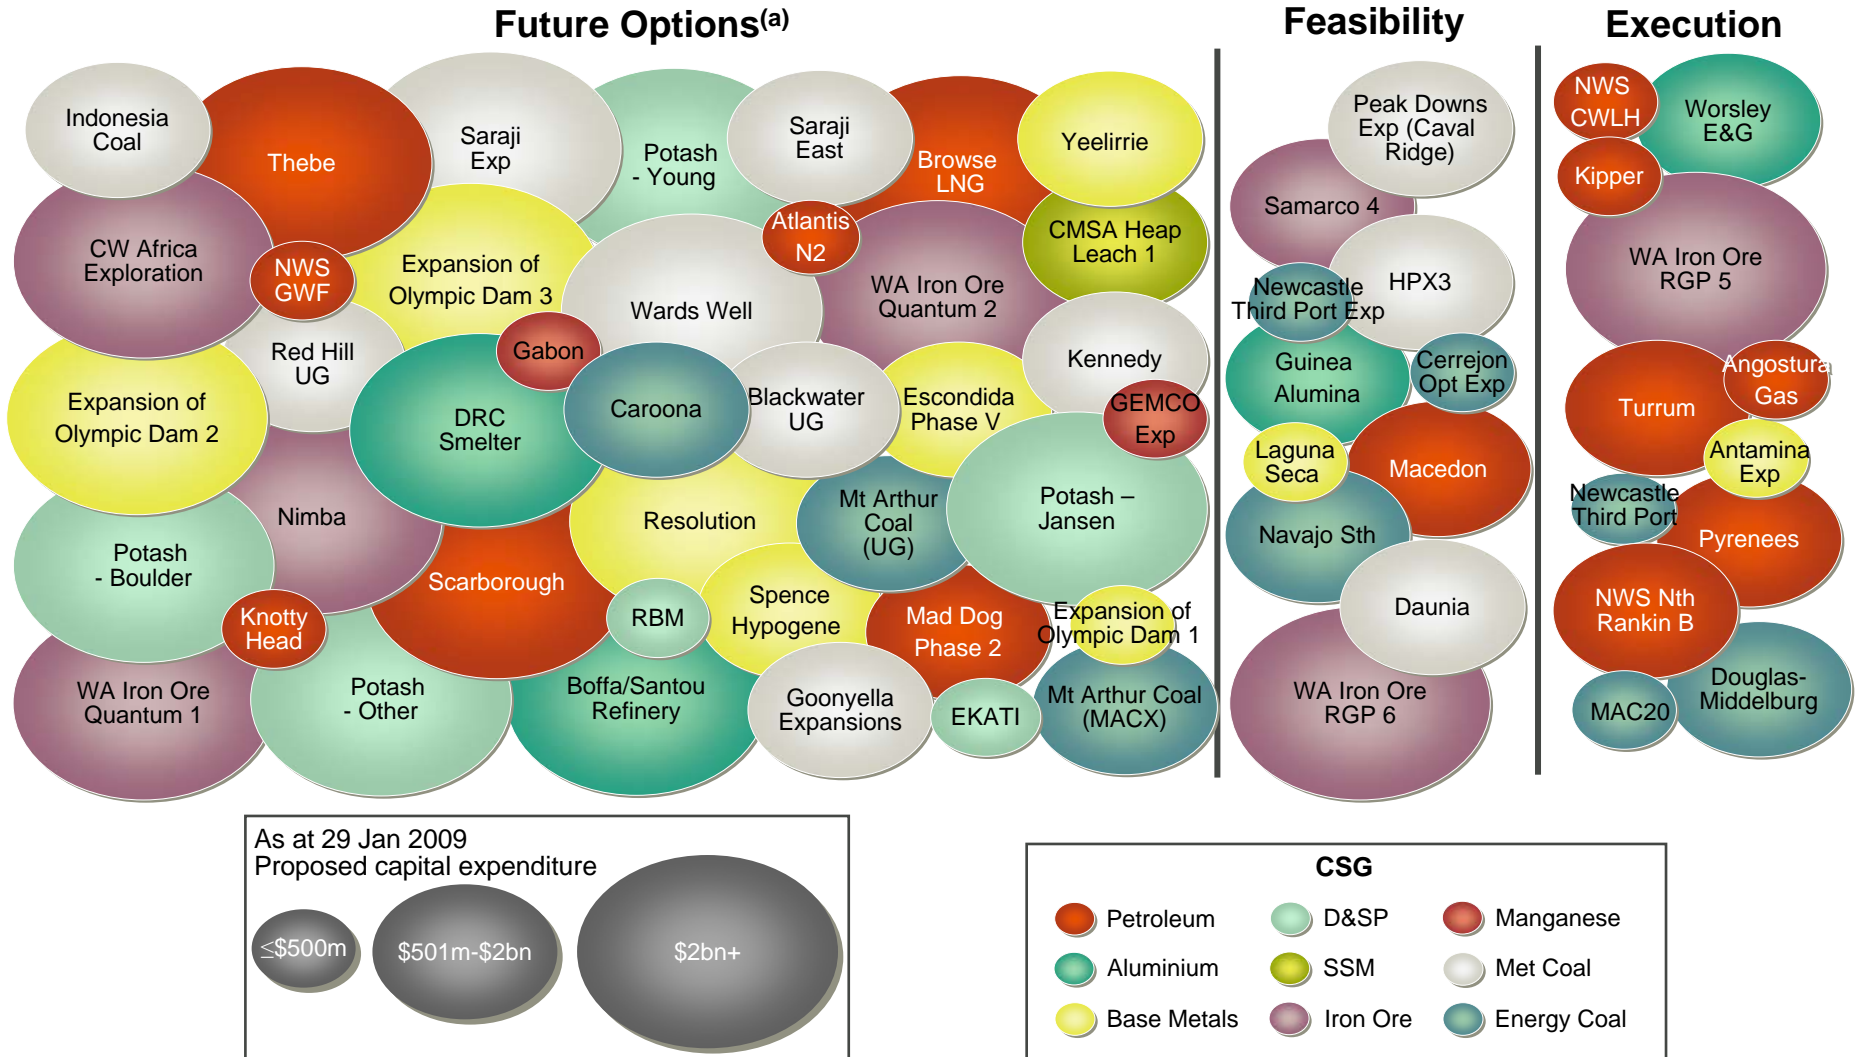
Future Options$^{(a)}$

Feasibility

Execution

Indonesia Coal

Thebe

Saraji Exp

Potash - Young

Saraji East

Browse LNG

Yeelirrie

CW Africa Exploration

NWS GWF

Expansion of Olympic Dam 3

Atlantis N2

CMSA Heap Leach 1

Wards Well

WA Iron Ore Quantum 2

Red Hill UG

Gabon

Kennedy

Expansion of Olympic Dam 2

DRC Smelter

Caroona

Blackwater UG

Escondida Phase V

GEMCO Exp

Nimba

Resolution

Mt Arthur Coal (UG)

Potash – Jansen

Potash - Boulder

Scarborough

RBM

Spence Hypogene

Mad Dog Phase 2

Expansion of Olympic Dam 1

Knotty Head

WA Iron Ore Quantum 1

Potash - Other

Boffa/Santou Refinery

Goonyella Expansions

EKATI

Mt Arthur Coal (MACX)

Peak Downs Exp (Caval Ridge)

Samarco 4

HPX3

Newcastle Third Port Exp

Guinea Alumina

Cerrejon Opt Exp

Laguna Seca

Macedon

Navajo Sth

Daunia

WA Iron Ore RGP 6

NWS CWLH

Worsley E&G

Kipper

WA Iron Ore RGP 5

Turrum

Angostura Gas

Antamina Exp

Newcastle Third Port

Pyrenees

NWS Nth Rankin B

MAC20

Douglas-Middelburg

As at 29 Jan 2009
Proposed capital expenditure

$\leq$\$500m

\$501m-\$2bn

\$2bn+

CSG

Petroleum

D&SP

Manganese

Aluminium

SSM

Met Coal

Base Metals

Iron Ore

Energy Coal